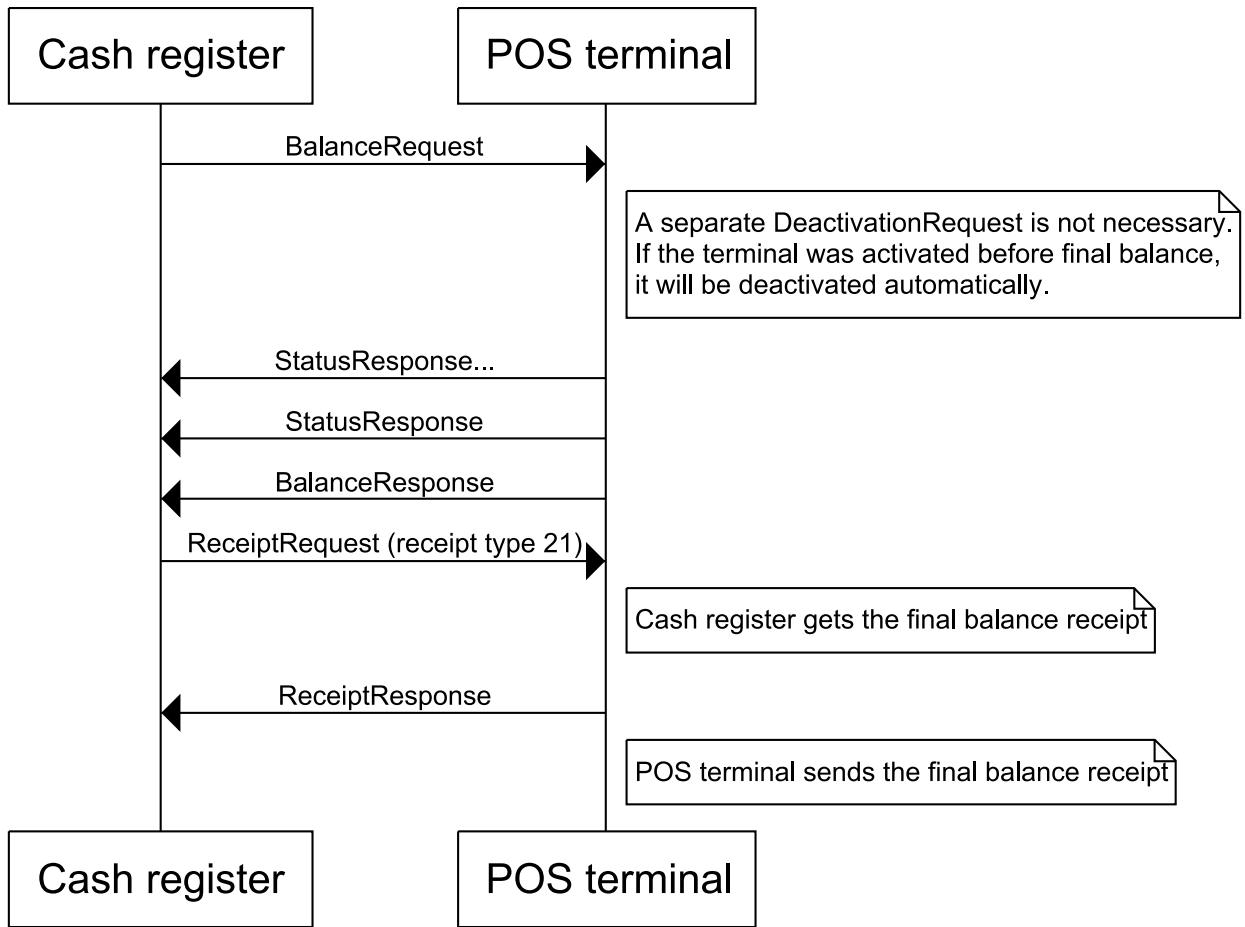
Cash register

POS terminal

BalanceRequest

A separate DeactivationRequest is not necessary. If the terminal was activated before final balance, it will be deactivated automatically.

StatusResponse...

StatusResponse

BalanceResponse

ReceiptRequest (receipt type 21)

Cash register gets the final balance receipt

ReceiptResponse

POS terminal sends the final balance receipt

Cash register

POS terminal